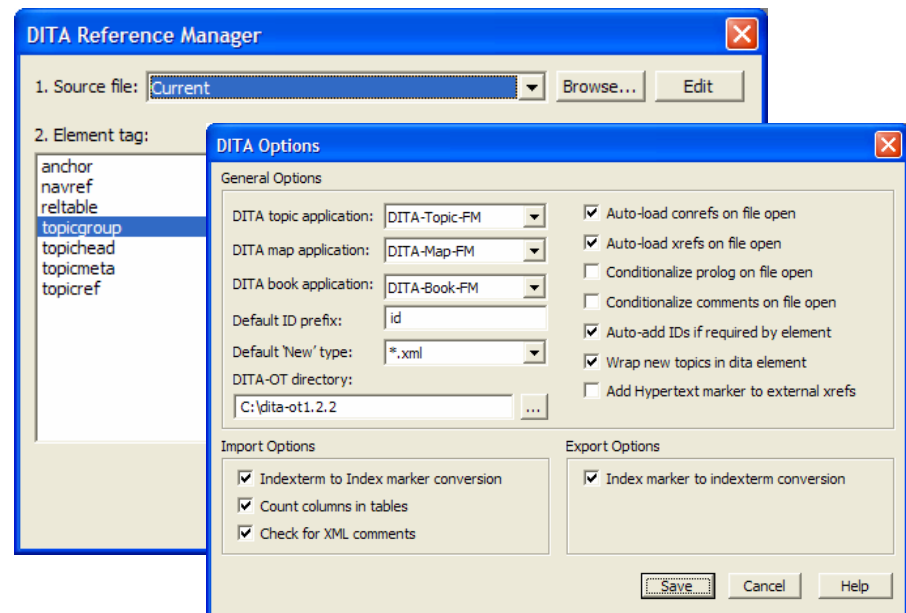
DITA Reference Manager

1. Source file: Current

Browse...

Edit

2. Element tag:

anchor
navref
reltable
topicgroup
topichead
topicmeta
topicref

DITA Options

General Options

DITA topic application: DITA-Topic-FM

DITA map application: DITA-Map-FM

DITA book application: DITA-Book-FM

Default ID prefix: id

Default 'New' type: *.xml

DITA-OT directory:

C:\dita-ot1.2.2

...

Auto-load conrefs on file open

Auto-load xrefs on file open

Conditionalize prolog on file open

Conditionalize comments on file open

Auto-add IDs if required by element

Wrap new topics in dita element

Add Hypertext marker to external xrefs

Import Options

Indexterm to Index marker conversion

Count columns in tables

Check for XML comments

Export Options

Index marker to indexterm conversion

Save

Cancel

Help